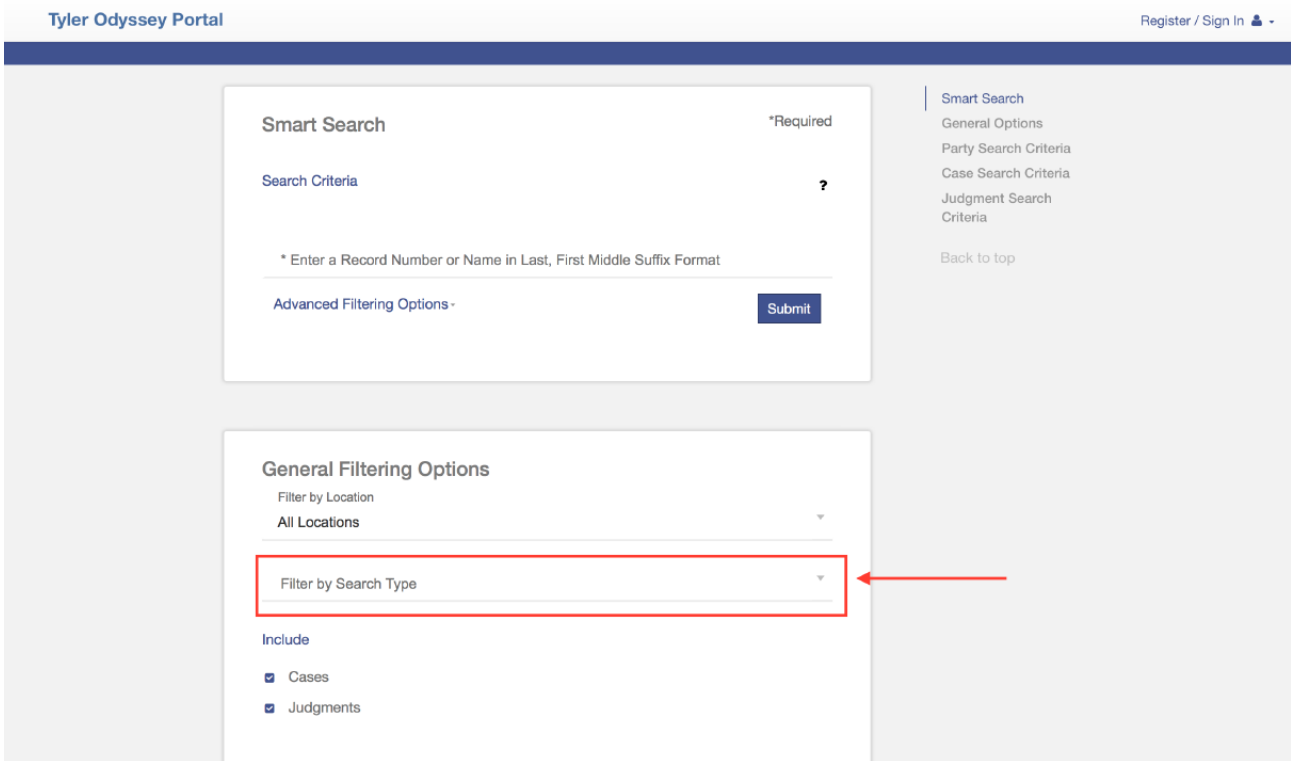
Tyler Odyssey Portal

Register / Sign In

Smart Search

*Required

Search Criteria

?

* Enter a Record Number or Name in Last, First Middle Suffix Format

Advanced Filtering Options

Submit

General Filtering Options

Filter by Location

All Locations

Filter by Search Type

Include

Cases

Judgments

Smart Search
General Options
Party Search Criteria
Case Search Criteria
Judgment Search Criteria

Back to top